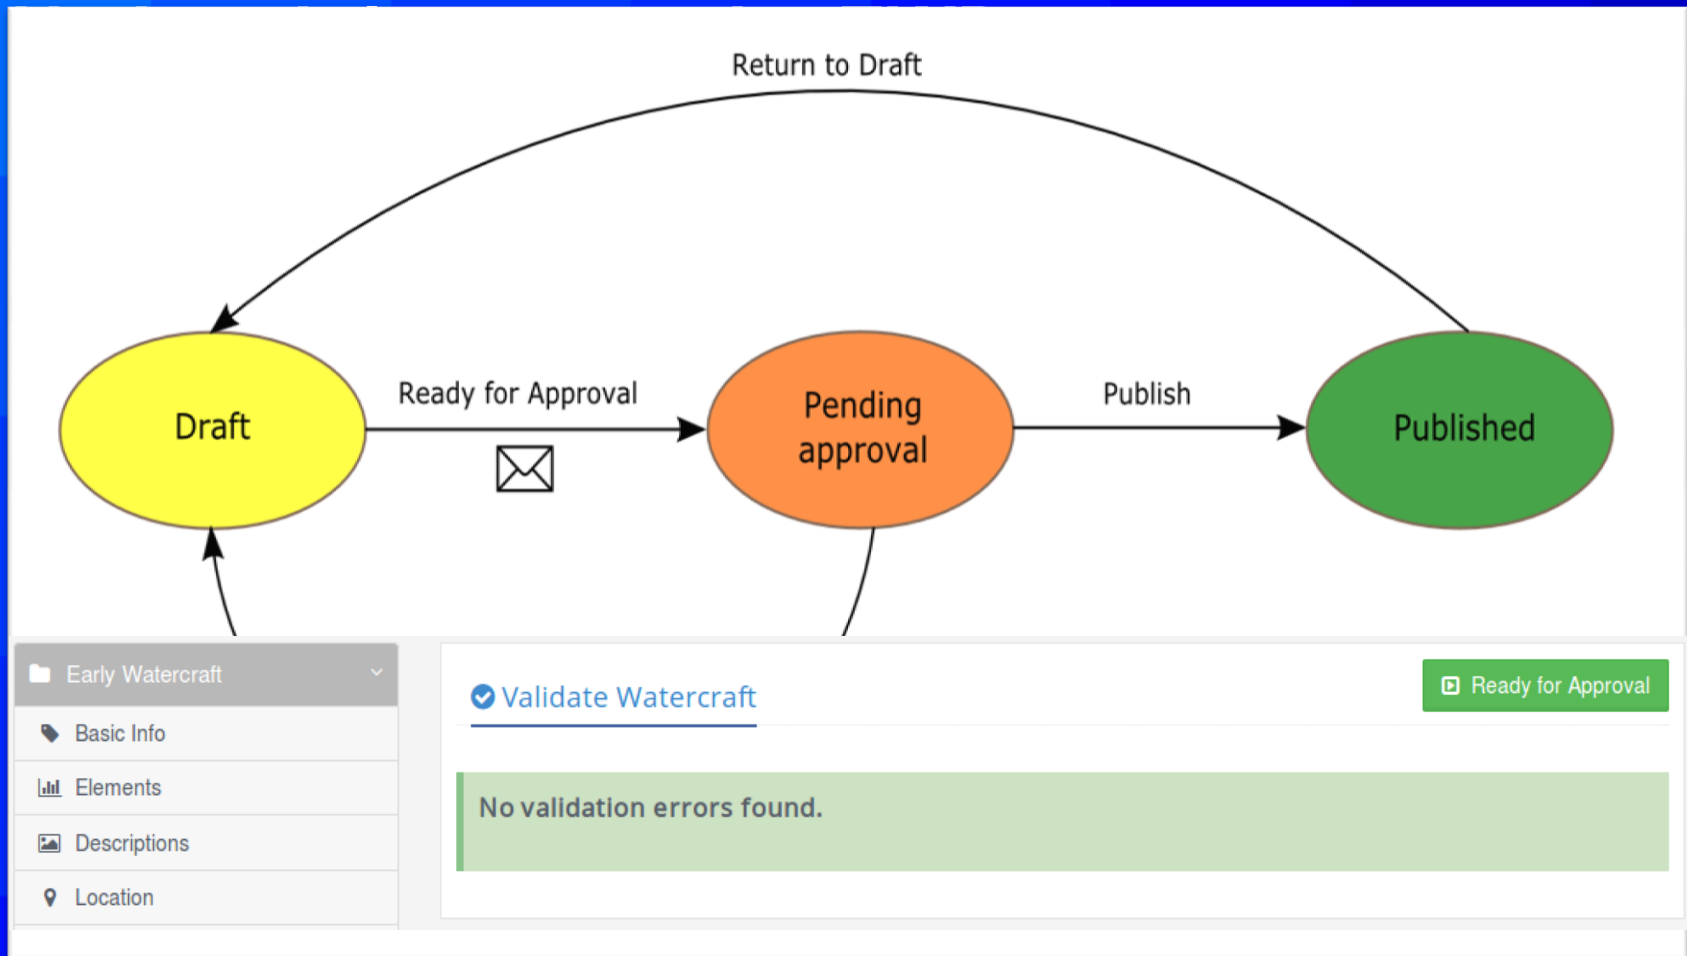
Return to Draft

Draft

Ready for Approval

Pending approval

Publish

Published

Early Watercraft

Basic Info

Elements

Descriptions

Location

Validate Watercraft

Ready for Approval

No validation errors found.